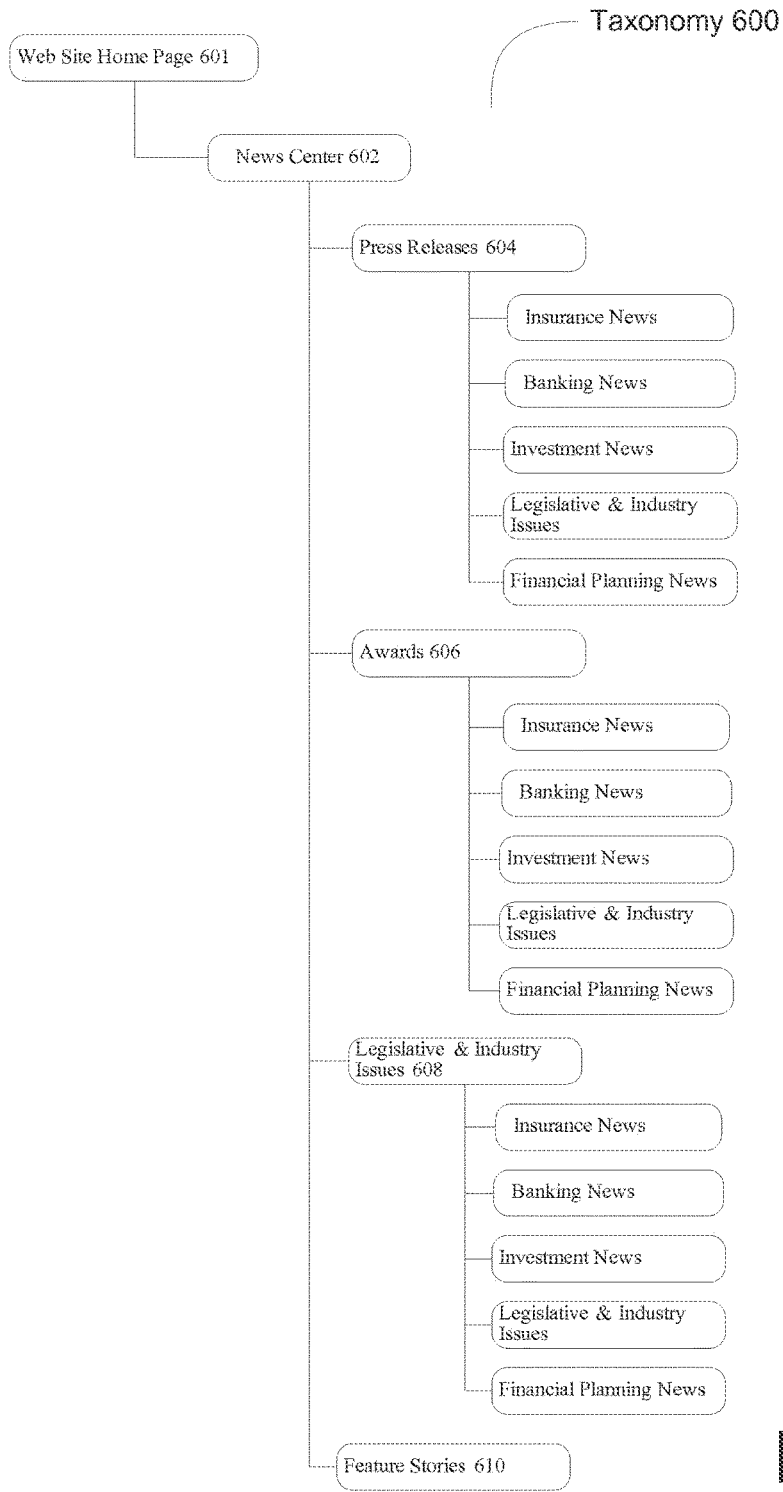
Taxonomy 600

Web Site Home Page 601

News Center 602

Press Releases 604

Insurance News

Banking News

Investment News

Legislative & Industry Issues

Financial Planning News

Awards 606

Insurance News

Banking News

Investment News

Legislative & Industry Issues

Financial Planning News

Legislative & Industry Issues 608

Insurance News

Banking News

Investment News

Legislative & Industry Issues

Financial Planning News

Feature Stories 610